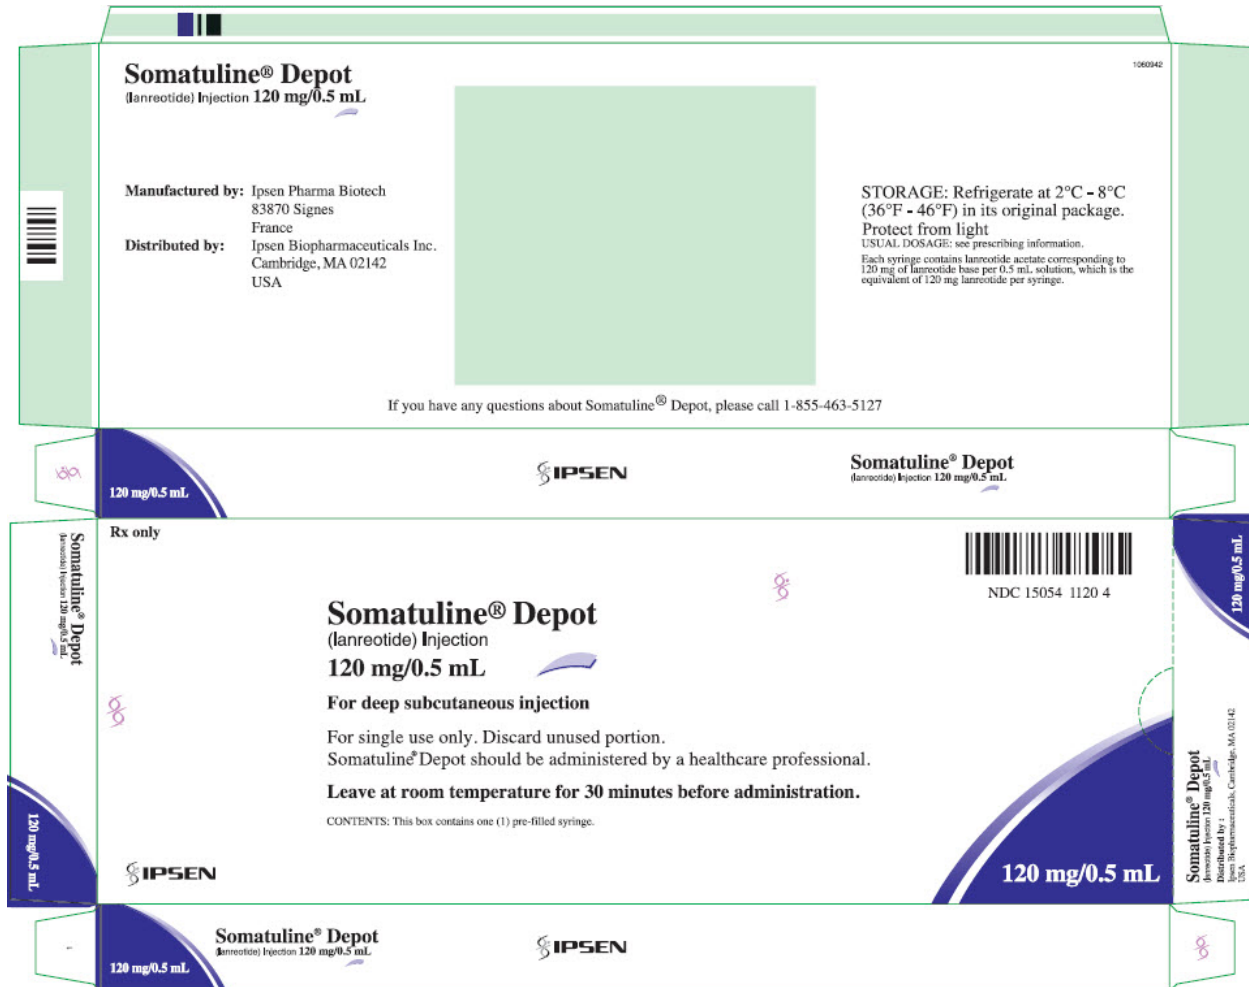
1060342

Somatuline® Depot
(lanreotide) Injection 120 mg/0.5 mL

Manufactured by: Ipsen Pharma Biotech
83870 Signes
France
Distributed by: Ipsen Biopharmaceuticals Inc.
Cambridge, MA 02142
USA

STORAGE: Refrigerate at 2°C - 8°C (36°F - 46°F) in its original package.
Protect from light
USUAL DOSAGE: see prescribing information.
Each syringe contains lanreotide acetate corresponding to 120 mg of lanreotide base per 0.5 mL solution, which is the equivalent of 120 mg lanreotide per syringe.

If you have any questions about Somatuline® Depot, please call 1-855-463-5127

120 mg/0.5 mL

IPSEN

Somatuline® Depot
(lanreotide) Injection 120 mg/0.5 mL

Rx only

NDC 15054 1120 4

Somatuline® Depot
(lanreotide) Injection 120 mg/0.5 mL

Somatuline® Depot
(lanreotide) Injection
120 mg/0.5 mL

For deep subcutaneous injection

For single use only. Discard unused portion.
Somatuline® Depot should be administered by a healthcare professional.

Leave at room temperature for 30 minutes before administration.

CONTENTS: This box contains one (1) pre-filled syringe.

120 mg/0.5 mL

IPSEN

120 mg/0.5 mL

120 mg/0.5 mL

120 mg/0.5 mL

Somatuline® Depot
(lanreotide) Injection 120 mg/0.5 mL
Distributed by :
Ipsen Biopharmaceuticals, Cambridge, MA 02142
USA

Somatuline® Depot
(lanreotide) Injection 120 mg/0.5 mL

IPSEN

120 mg/0.5 mL